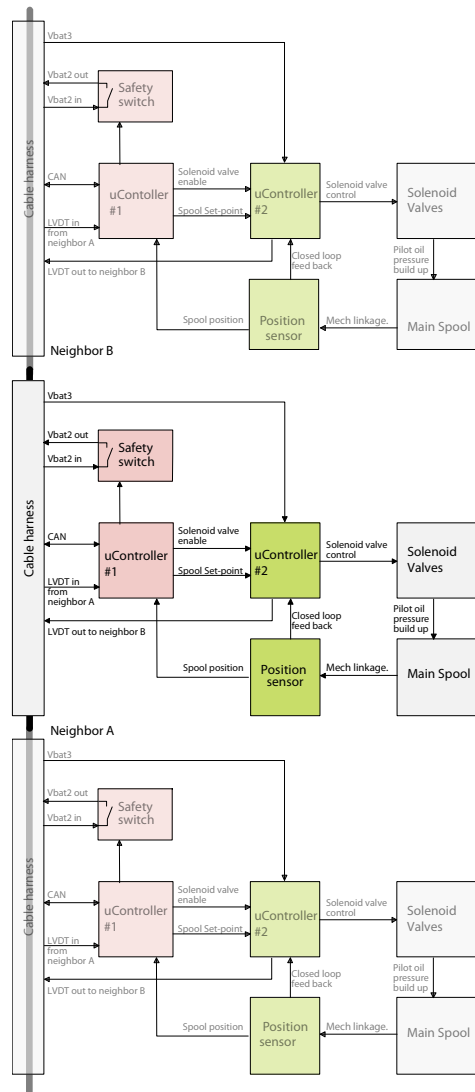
Cable harness

Vbat3

Vbat2 out

Vbat2 in

Safety switch

CAN

uController #1

Solenoid valve enable

Spool Set-point

uController #2

Solenoid valve control

Solenoid Valves

LVDT in from neighbor A

LVDT out to neighbor B

Closed loop feed back

Pilot oil pressure build up

Spool position

Position sensor

Mech linkage.

Main Spool

Neighbor B

Cable harness

Vbat3

Vbat2 out

Vbat2 in

Safety switch

CAN

uController #1

Solenoid valve enable

Spool Set-point

uController #2

Solenoid valve control

Solenoid Valves

LVDT in from neighbor A

LVDT out to neighbor B

Closed loop feed back

Pilot oil pressure build up

Spool position

Position sensor

Mech linkage.

Main Spool

Neighbor A

Cable harness

Vbat3

Vbat2 out

Vbat2 in

Safety switch

CAN

uController #1

Solenoid valve enable

Spool Set-point

uController #2

Solenoid valve control

Solenoid Valves

LVDT in from neighbor A

LVDT out to neighbor B

Closed loop feed back

Pilot oil pressure build up

Spool position

Position sensor

Mech linkage.

Main Spool